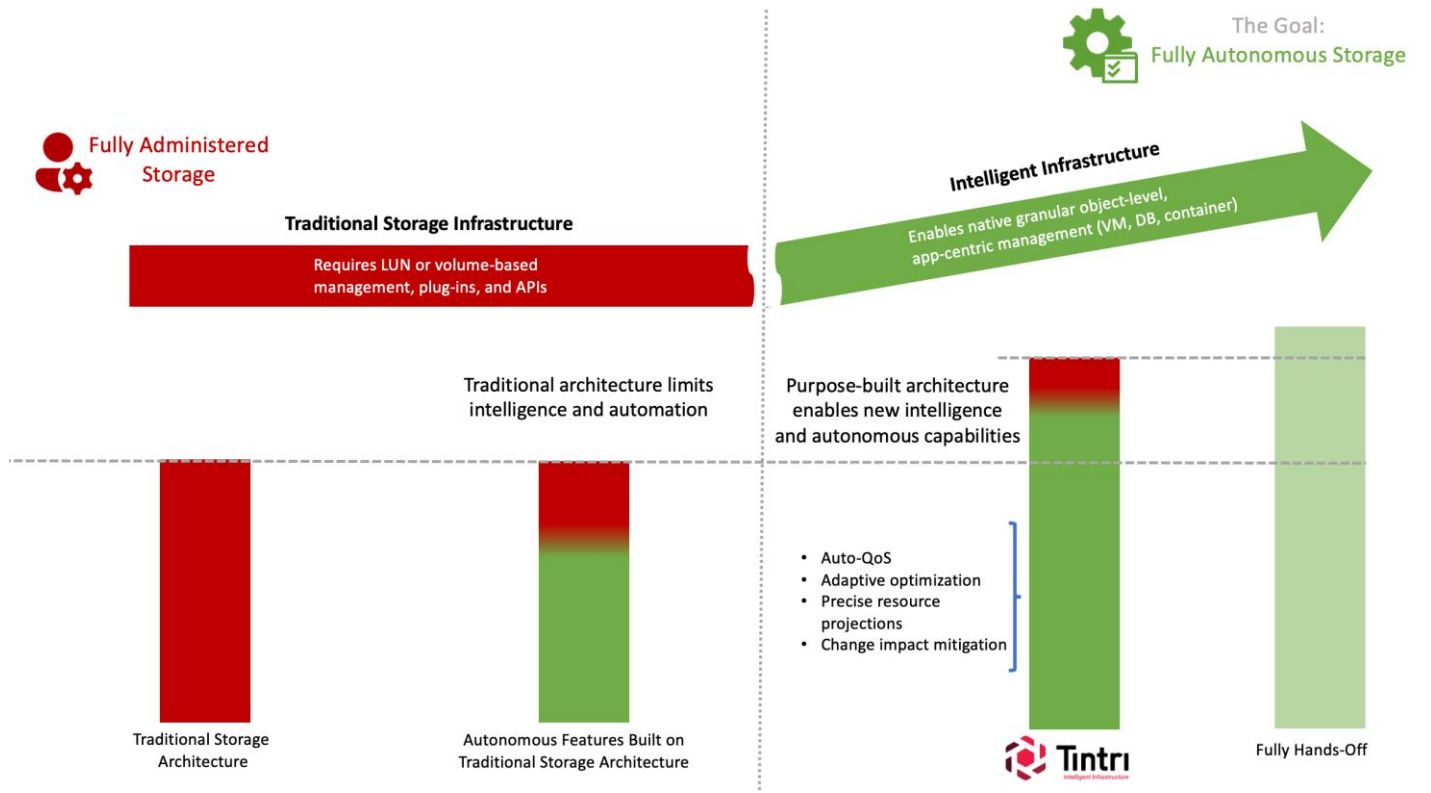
The Goal:
Fully Autonomous Storage

Fully Administered Storage

Intelligent Infrastructure

Enables native granular object-level, app-centric management (VM, DB, container)

Traditional Storage Infrastructure

Requires LUN or volume-based management, plug-ins, and APIs

Traditional architecture limits intelligence and automation

Purpose-built architecture enables new intelligence and autonomous capabilities

- Auto-QoS
- Adaptive optimization
- Precise resource projections
- Change impact mitigation

Traditional Storage Architecture

Autonomous Features Built on Traditional Storage Architecture

Tintri
Intelligent Infrastructure

Fully Hands-Off